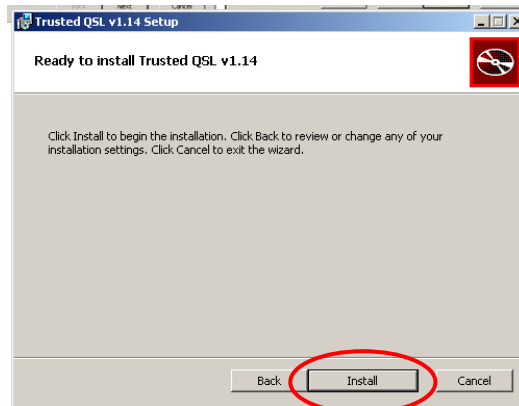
Trusted QSL v1.14 Setup

Ready to install Trusted QSL v1.14

Click Install to begin the installation. Click Back to review or change any of your installation settings. Click Cancel to exit the wizard.

Back Install Cancel